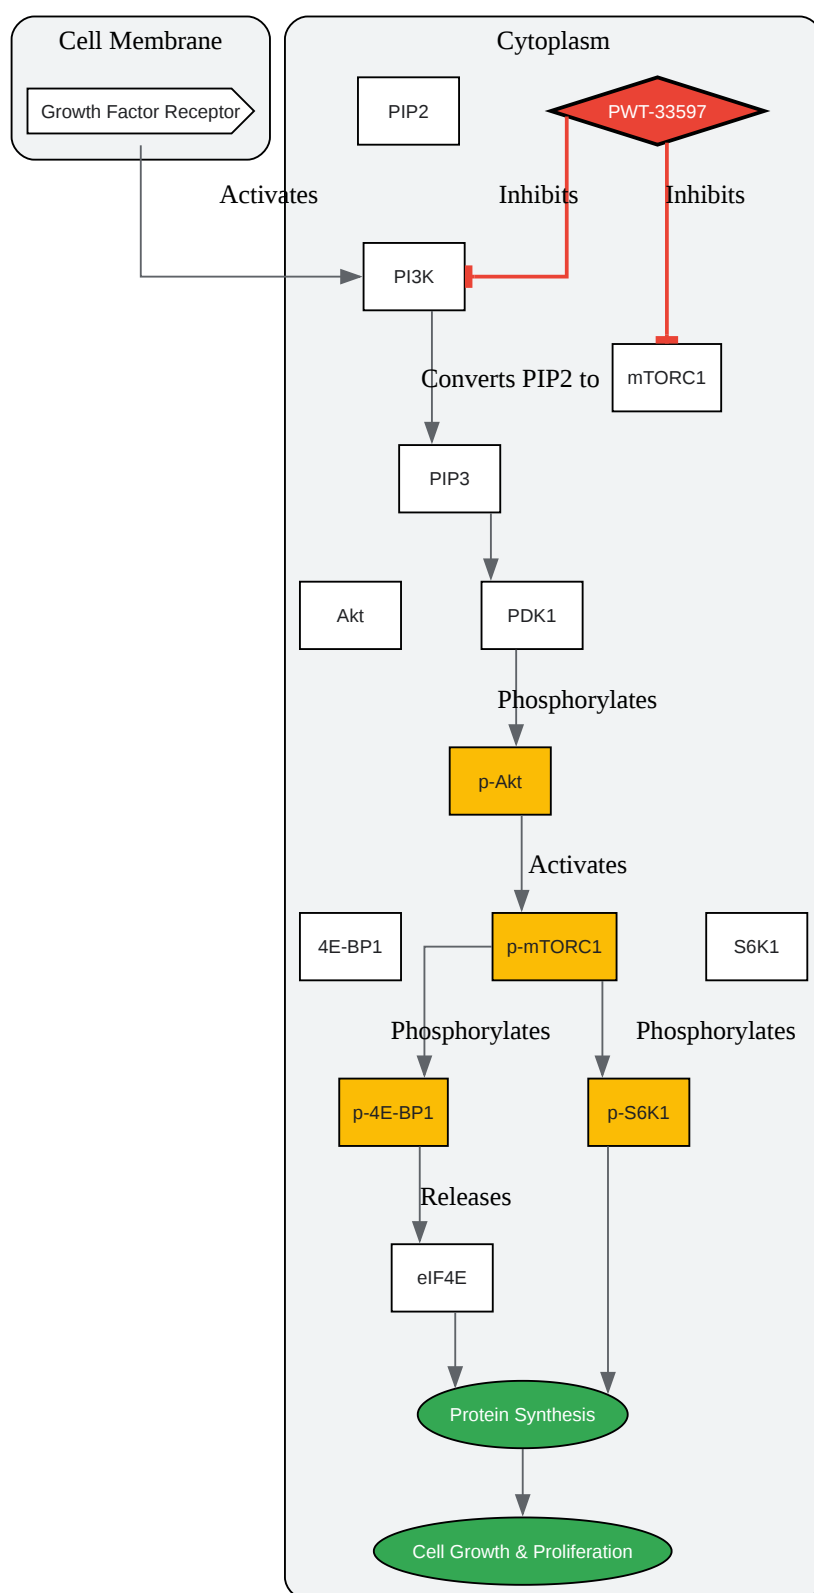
Cell Membrane

Growth Factor Receptor

Cytoplasm

PIP2

PWT-33597

Activates

Inhibits

Inhibits

PI3K

Converts PIP2 to

mTORC1

PIP3

Akt

PDK1

Phosphorylates

p-Akt

Activates

4E-BP1

p-mTORC1

S6K1

Phosphorylates

Phosphorylates

p-4E-BP1

p-S6K1

Releases

eIF4E

Protein Synthesis

Cell Growth & Proliferation